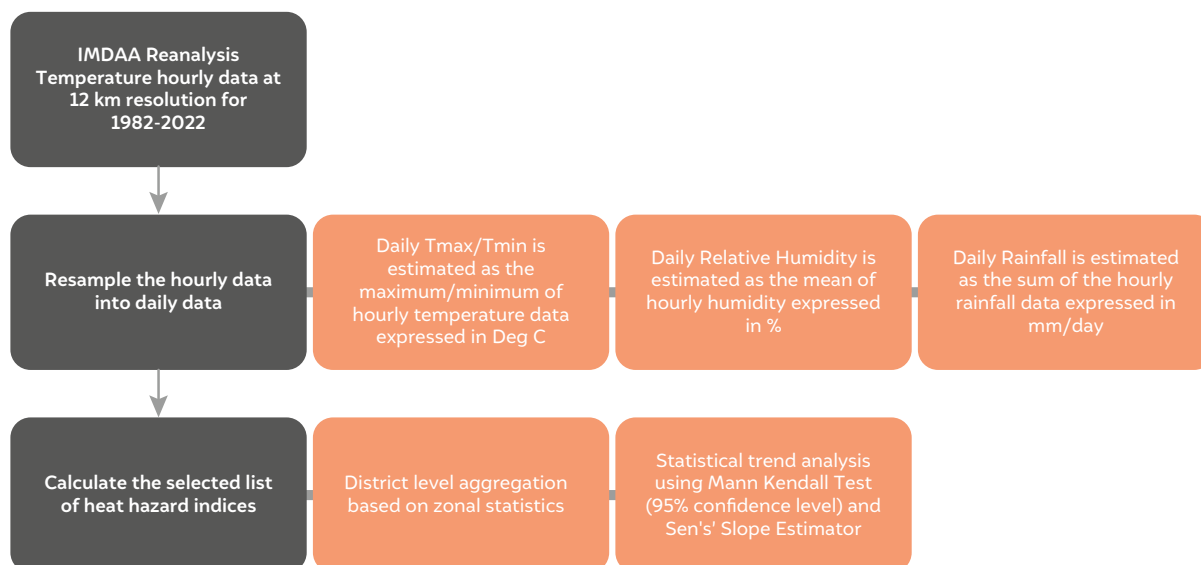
IMDAA Reanalysis Temperature hourly data at 12 km resolution for 1982-2022

Resample the hourly data into daily data

Daily Tmax/Tmin is estimated as the maximum/minimum of hourly temperature data expressed in Deg C

Daily Relative Humidity is estimated as the mean of hourly humidity expressed in %

Daily Rainfall is estimated as the sum of the hourly rainfall data expressed in mm/day

Calculate the selected list of heat hazard indices

District level aggregation based on zonal statistics

Statistical trend analysis using Mann Kendall Test (95% confidence level) and Sen's' Slope Estimator